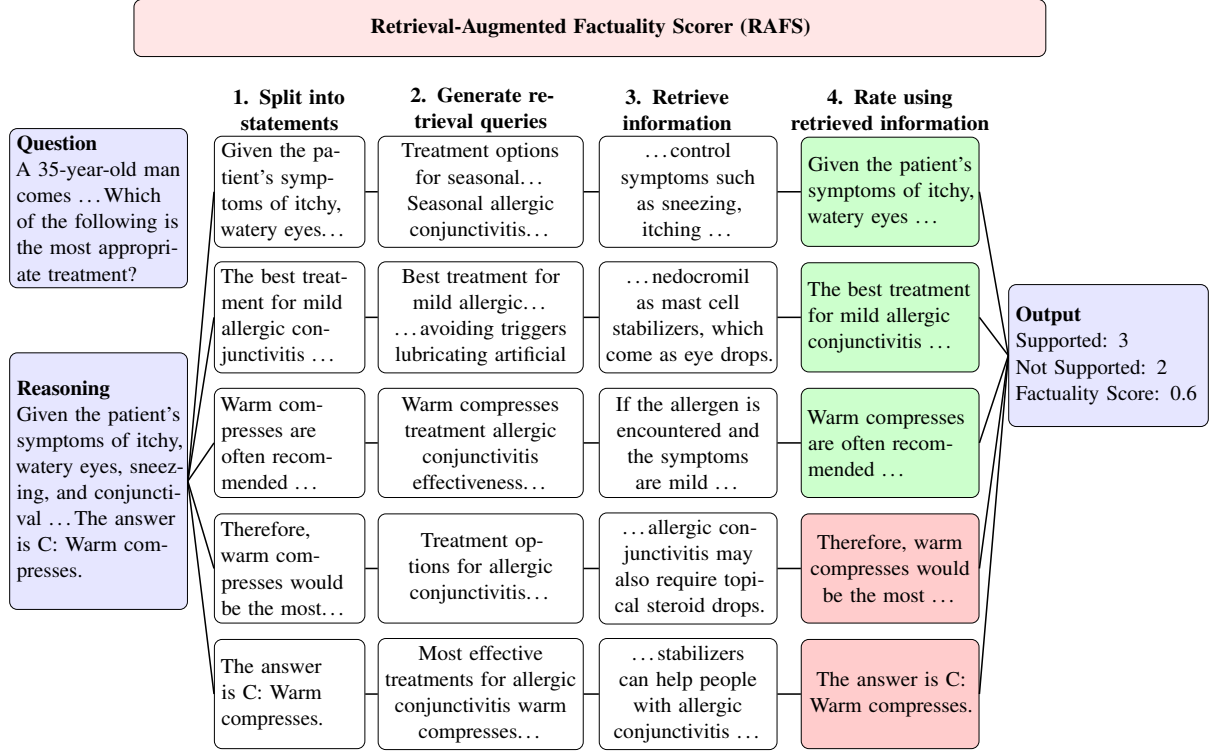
Retrieval-Augmented Factuality Scorer (RAFS)

Question
A 35-year-old man comes . . . Which of the following is the most appropriate treatment?

Reasoning
Given the patient's symptoms of itchy, watery eyes, sneezing, and conjunctival . . . The answer is C: Warm compresses.

1. Split into statements

2. Generate retrieval queries

3. Retrieve information

4. Rate using retrieved information

Given the patient's symptoms of itchy, watery eyes. . .

Treatment options for seasonal. . . Seasonal allergic conjunctivitis. . .

. . . control symptoms such as sneezing, itching . . .

Given the patient's symptoms of itchy, watery eyes . . .

The best treatment for mild allergic conjunctivitis . . .

Best treatment for mild allergic. . . . . . avoiding triggers lubricating artificial

. . . nedocromil as mast cell stabilizers, which come as eye drops.

The best treatment for mild allergic conjunctivitis . . .

Warm compresses are often recommended . . .

Warm compresses treatment allergic conjunctivitis effectiveness. . .

If the allergen is encountered and the symptoms are mild . . .

Warm compresses are often recommended . . .

Therefore, warm compresses would be the most. . .

Treatment options for allergic conjunctivitis. . .

. . . allergic conjunctivitis may also require topical steroid drops.

Therefore, warm compresses would be the most . . .

The answer is C: Warm compresses.

Most effective treatments for allergic conjunctivitis warm compresses. . .

. . . stabilizers can help people with allergic conjunctivitis . . .

The answer is C: Warm compresses.

Output
Supported: 3
Not Supported: 2
Factuality Score: 0.6